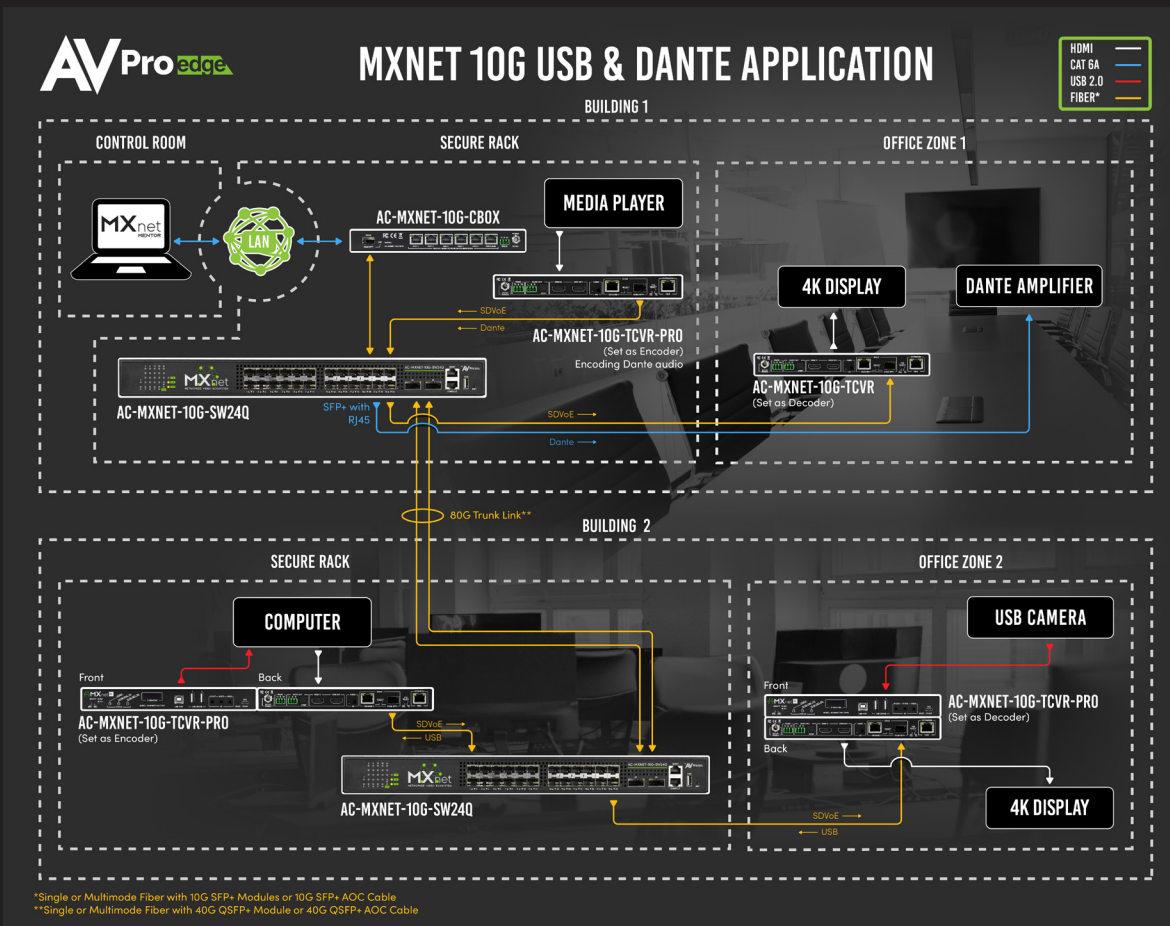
AVPro edge

MXNET 10G USB & DANTE APPLICATION

HDMI
CAT 6A
USB 2.0
FIBER*

BUILDING 1

CONTROL ROOM

MXnet MENTOR

LAN

SECURE RACK

AC-MXNET-10G-CBOX

MEDIA PLAYER

SDVoE
Dante

AC-MXNET-10G-TCVR-PRO
(Set as Encoder)
Encoding Dante audio

MXnet

AC-MXNET-10G-SW24Q

SFP+ with RJ45

OFFICE ZONE 1

4K DISPLAY

DANTE AMPLIFIER

AC-MXNET-10G-TCVR
(Set as Decoder)

SDVoE
Dante

80G Trunk Link**

BUILDING 2

SECURE RACK

COMPUTER

Front
Back

AC-MXNET-10G-TCVR-PRO
(Set as Encoder)

SDVoE
USB

MXnet

AC-MXNET-10G-SW24Q

OFFICE ZONE 2

USB CAMERA

Front
AC-MXNET-10G-TCVR-PRO
(Set as Decoder)
Back

4K DISPLAY

SDVoE
USB

*Single or Multimode Fiber with 10G SFP+ Modules or 10G SFP+ AOC Cable
**Single or Multimode Fiber with 40G QSFP+ Module or 40G QSFP+ AOC Cable